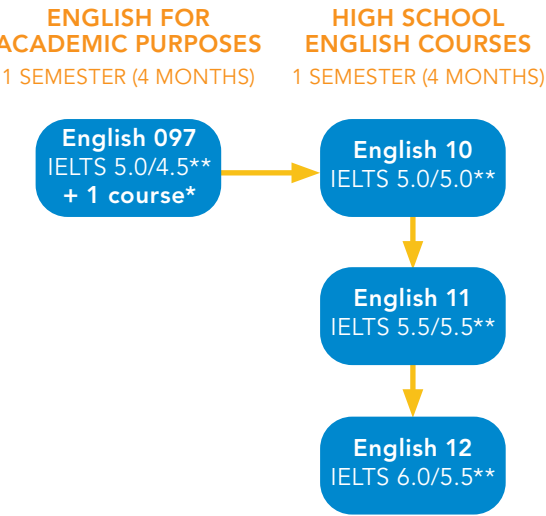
ENGLISH FOR
ACADEMIC PURPOSES
1 SEMESTER (4 MONTHS)

HIGH SCHOOL
ENGLISH COURSES
1 SEMESTER (4 MONTHS)

English 097
IELTS 5.0/4.5**
+ 1 course*

English 10
IELTS 5.0/5.0**

English 11
IELTS 5.5/5.5**

English 12
IELTS 6.0/5.5**